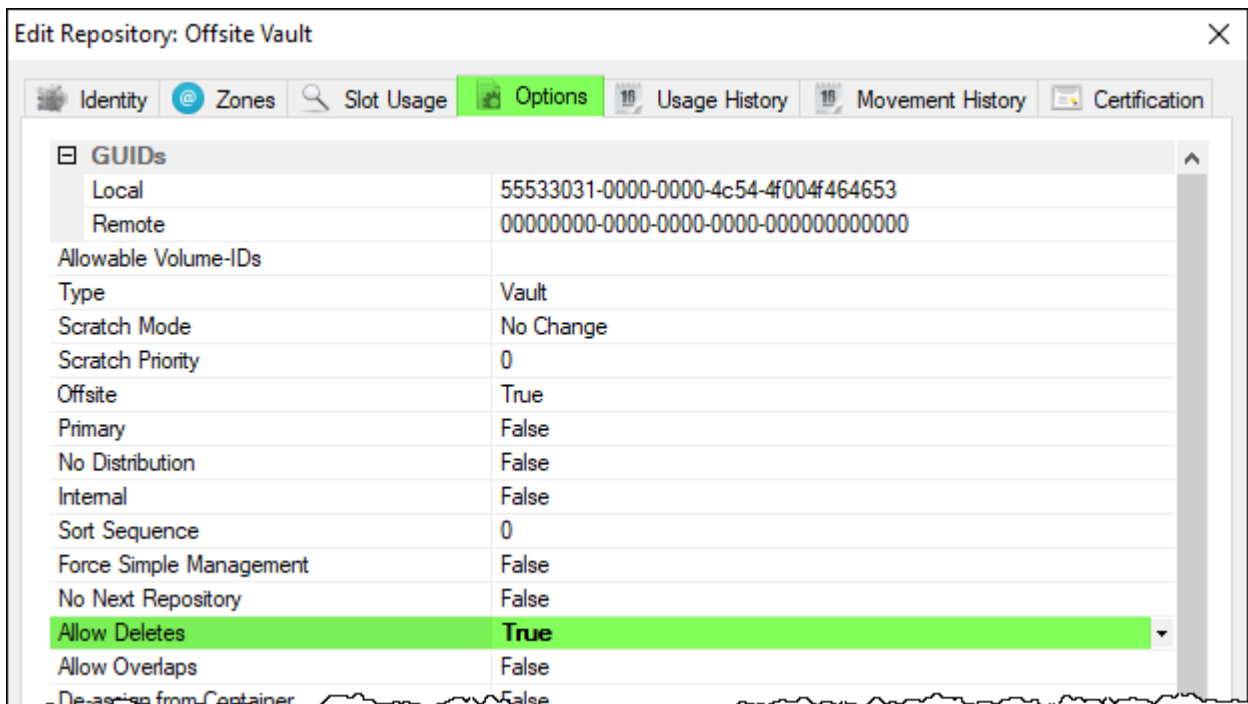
Edit Repository: Offsite Vault

Identity | Zones | Slot Usage | Options | Usage History | Movement History | Certification

| | |
|---|---|
| ⊟ GUIDs | |
| Local | 55533031-0000-0000-4c54-4f004f464653 |
| Remote | 00000000-0000-0000-0000-000000000000 |
| Allowable Volume-IDs | |
| Type | Vault |
| Scratch Mode | No Change |
| Scratch Priority | 0 |
| Offsite | True |
| Primary | False |
| No Distribution | False |
| Internal | False |
| Sort Sequence | 0 |
| Force Simple Management | False |
| No Next Repository | False |
| Allow Deletes | True |
| Allow Overlaps | False |
| De-assign from Container | False |